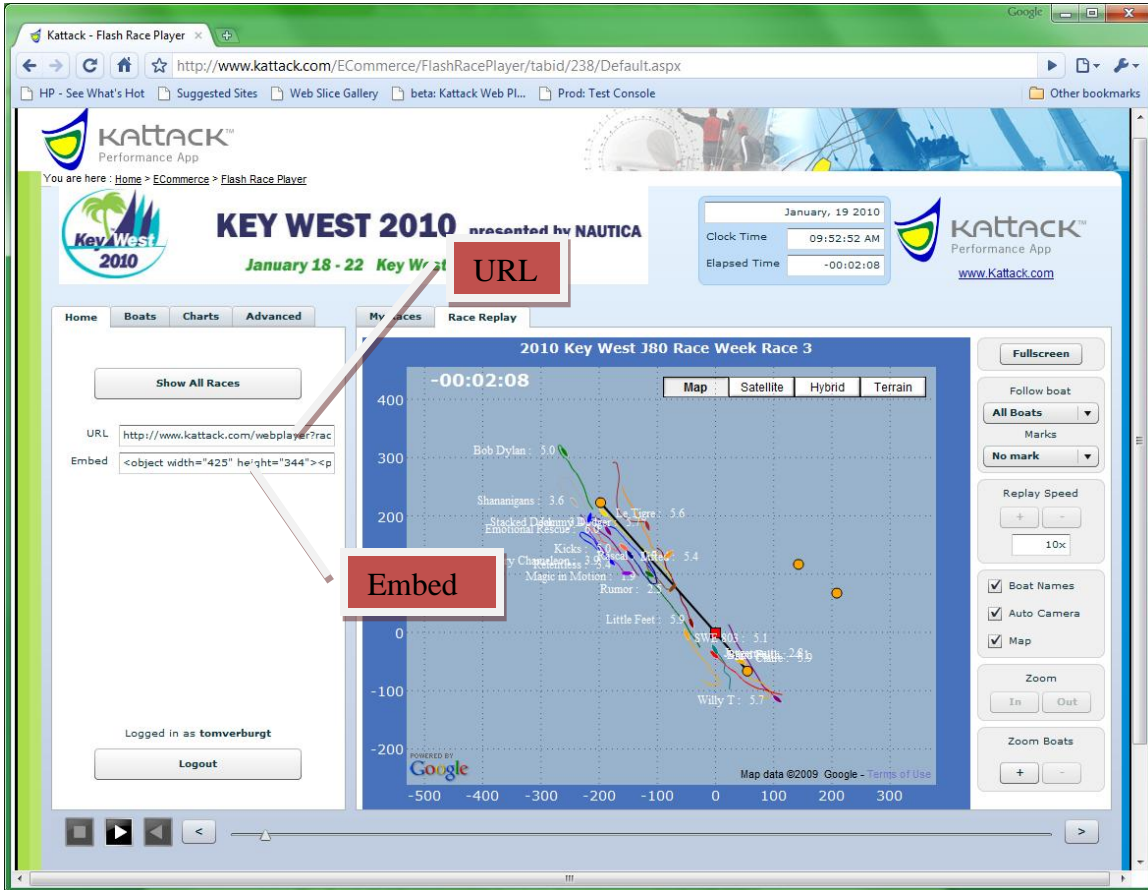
Google

Kattack - Flash Race Player

http://www.kattack.com/ECommerce/FlashRacePlayer/tabid/238/Default.aspx

HP - See What's Hot | Suggested Sites | Web Slice Gallery | beta: Kattack Web Pl... | Prod: Test Console | Other bookmarks

KATTACK™ Performance App

You are here : Home > ECommerce > Flash Race Player

Key West 2010

KEY WEST 2010 presented by NAUTICA

January 18 - 22 Key W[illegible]

URL

January, 19 2010
Clock Time 09:52:52 AM
Elapsed Time -00:02:08

KATTACK™ Performance App
www.Kattack.com

Home | Boats | Charts | Advanced

Show All Races

URL http://www.kattack.com/webplayer?rac
Embed <object width="425" height="344"><p

Embed

Logged in as tomverburgt

Logout

My Races | Race Replay

2010 Key West J80 Race Week Race 3

-00:02:08

Map | Satellite | Hybrid | Terrain

400
300
200
100
0
-100
-200

-500 -400 -300 -200 -100 0 100 200 300

Bob Dylan : 5.0
Shananigans : 3.6
Le Tigre : 5.6
Stacked Deck
Emotional Rescue
Kicks : 5.0
5.4
Magic in Motion : 1.9
Rumor : 2.3
Little Feet : 5.9
SWE 303 : 5.1
Willy T : 5.7

POWERED BY Google

Map data ©2009 Google - Terms of Use

Fullscreen

Follow boat
All Boats

Marks
No mark

Replay Speed
+ -
10x

Boat Names
Auto Camera
Map

Zoom
In Out

Zoom Boats
+ -

<
>